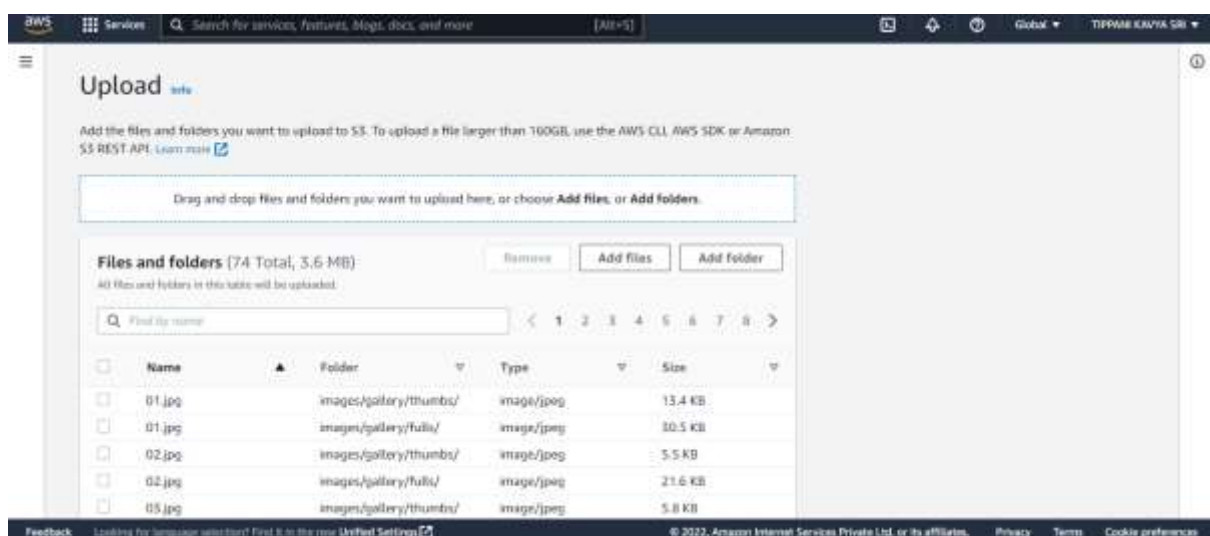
aws Services Search for services, features, blogs, docs, and more [Alt+S] Global ▼ TIPPANI KAVYA SRI ▼

Upload Info

Add the files and folders you want to upload to S3. To upload a file larger than 160GB, use the AWS CLI, AWS SDK or Amazon S3 REST API. Learn more

Drag and drop files and folders you want to upload here, or choose Add files, or Add folders.

Files and folders (74 Total, 3.6 MB)

All files and folders in this table will be uploaded.

Remove Add files Add folder

Find by name

< 1 2 3 4 5 6 7 8 >

| Name | Folder | Type | Size |
|---|---|---|---|
| 01.jpg | images/gallery/thumbs/ | image/jpeg | 13.4 KB |
| 01.jpg | images/gallery/fulls/ | image/jpeg | 30.5 KB |
| 02.jpg | images/gallery/thumbs/ | image/jpeg | 5.5 KB |
| 02.jpg | images/gallery/fulls/ | image/jpeg | 21.6 KB |
| 03.jpg | images/gallery/thumbs/ | image/jpeg | 5.8 KB |

Feedback Looking for language selection? Find it in the new Unified Settings © 2022, Amazon Internet Services Private Ltd. or its affiliates. Privacy Terms Cookie preferences